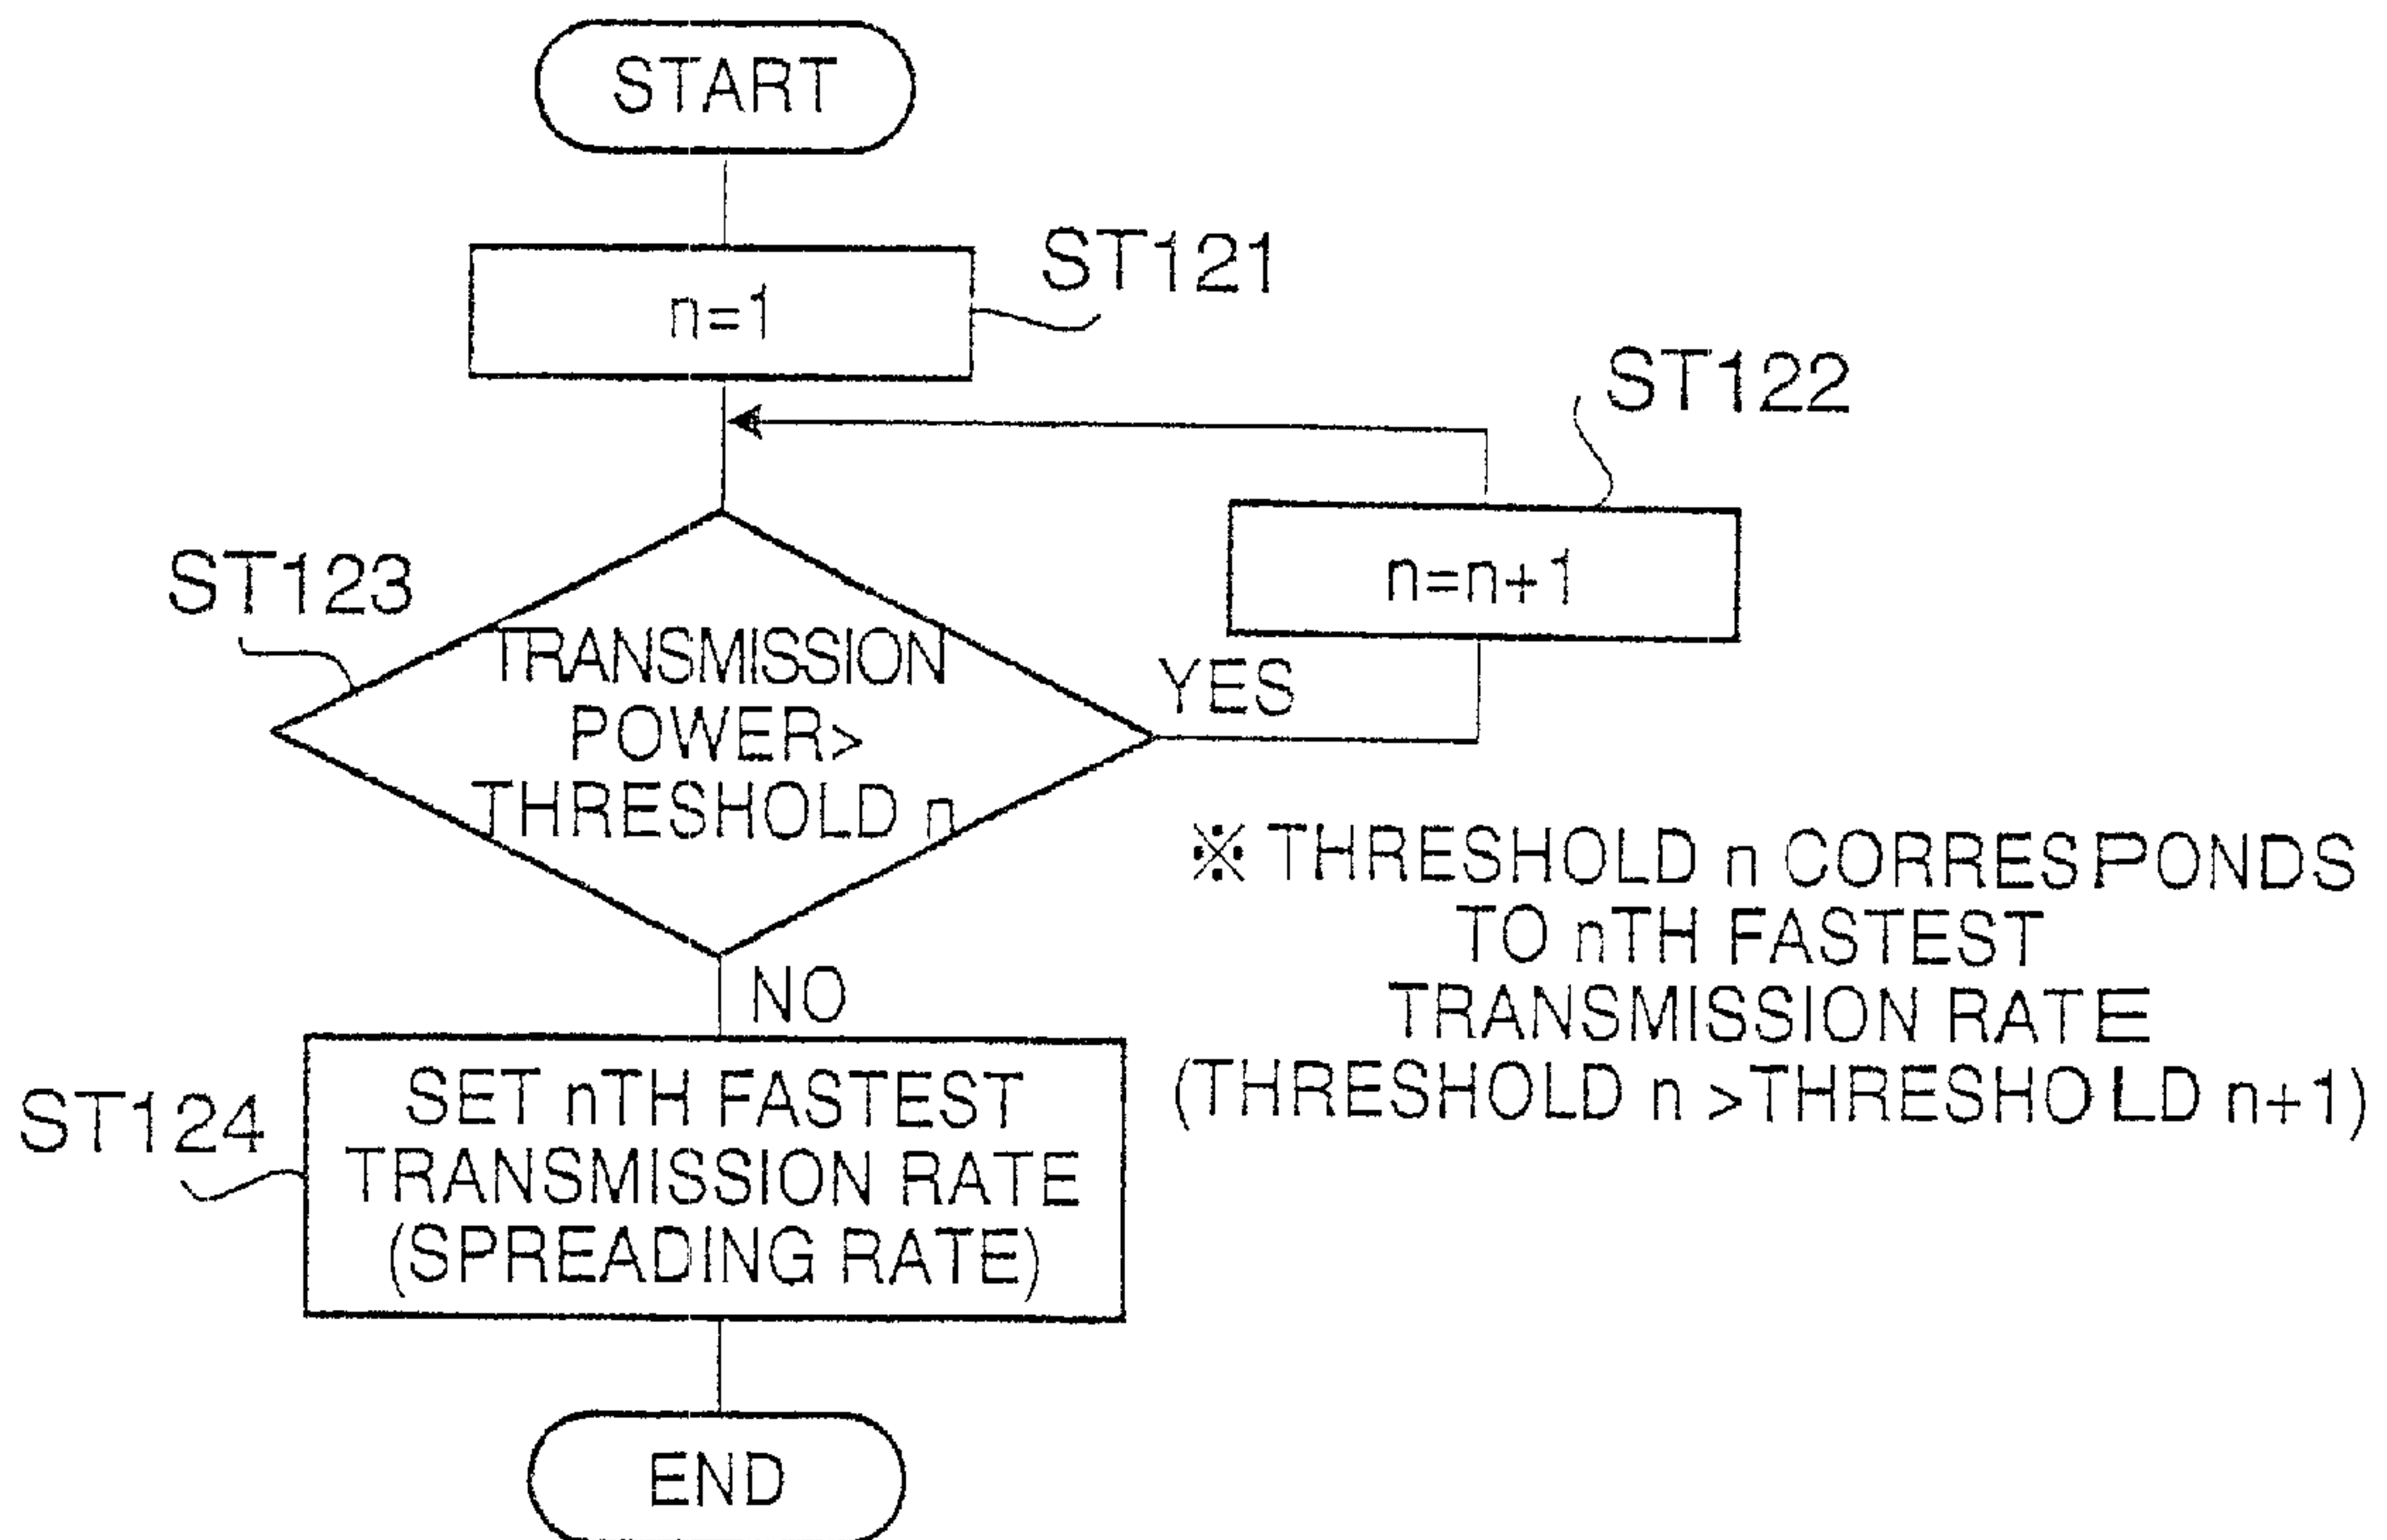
START

ST121

n=1

ST122

n=n+1

ST123

TRANSMISSION POWER> THRESHOLD n

YES

NO

※ THRESHOLD n CORRESPONDS TO nTH FASTEST TRANSMISSION RATE (THRESHOLD n >THRESHOLD n+1)

ST124

SET nTH FASTEST TRANSMISSION RATE (SPREADING RATE)

END